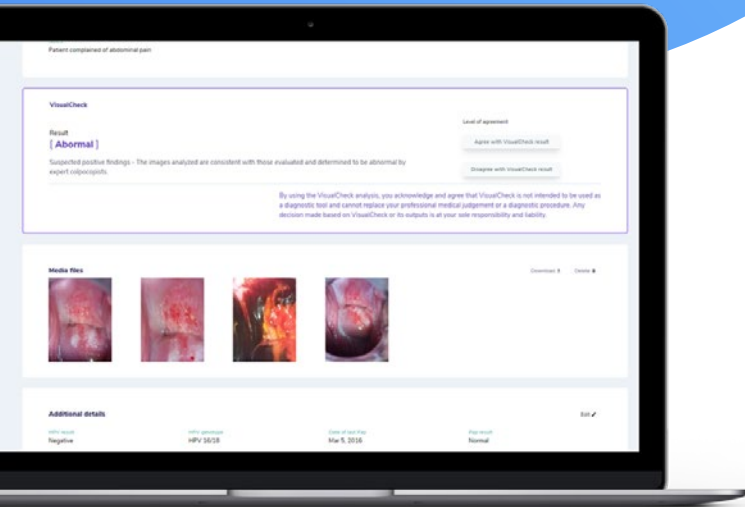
Patient complained of abdominal pain

VisualCheck

Result
[ Abormal ]

Suspected positive findings - The images analyzed are consistent with those evaluated and determined to be abnormal by expert colposcopists.

Level of agreement

Agree with VisualCheck result

Disagree with VisualCheck result

By using the VisualCheck analysis, you acknowledge and agree that VisualCheck is not intended to be used as a diagnostic tool and cannot replace your professional medical judgement or a diagnostic procedure. Any decision made based on VisualCheck or its outputs is at your sole responsibility and liability.

Media files

Download Delete

Additional details

Edit

HPV result
Negative

HPV genotype
HPV 16/18

Date of last Pap
Mar 5, 2016

Pap result
Normal